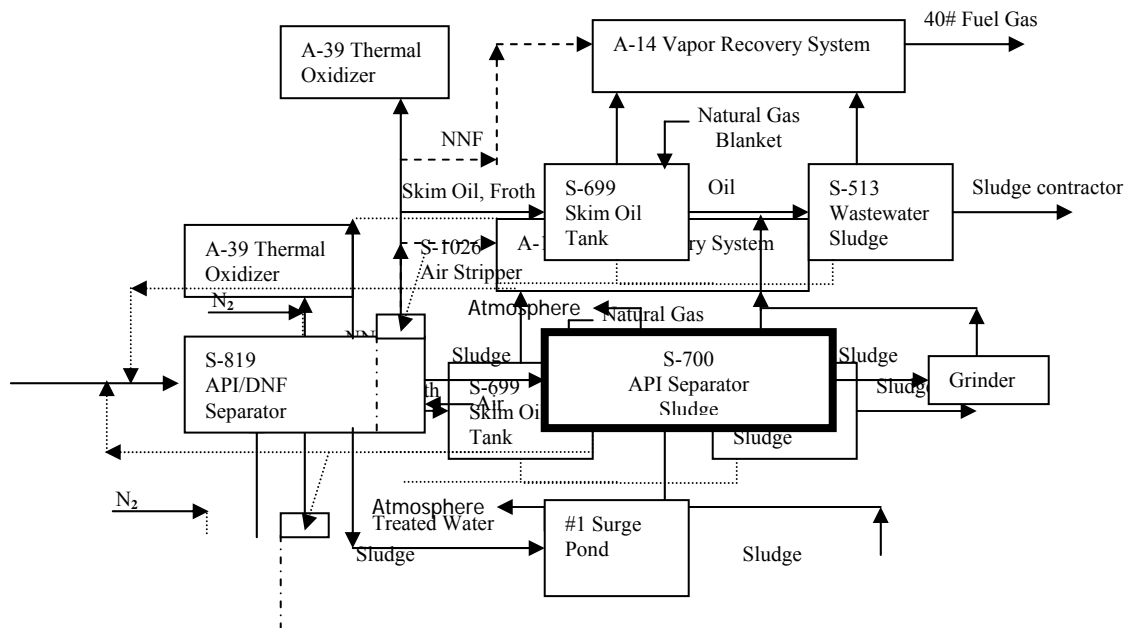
40# Fuel Gas

A-39 Thermal Oxidizer

A-14 Vapor Recovery System

Natural Gas Blanket

NNF

Skim Oil, Froth

S-699 Skim Oil Tank

Oil

S-513 Wastewater Sludge

Sludge contractor

A-39 Thermal Oxidizer

S-1026 Air Stripper

A-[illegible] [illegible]ry System

$N_2$

Atmosphere

Natural Gas

NN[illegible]

S-819 API/DNF Separator

Sludge

S-700 API Separator Sludge

Sludge

Grinder

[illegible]th

Air

S-699 Skim Oil Tank

Sludge

Sludge

$N_2$

Atmosphere

Treated Water

#1 Surge Pond

Sludge

Sludge